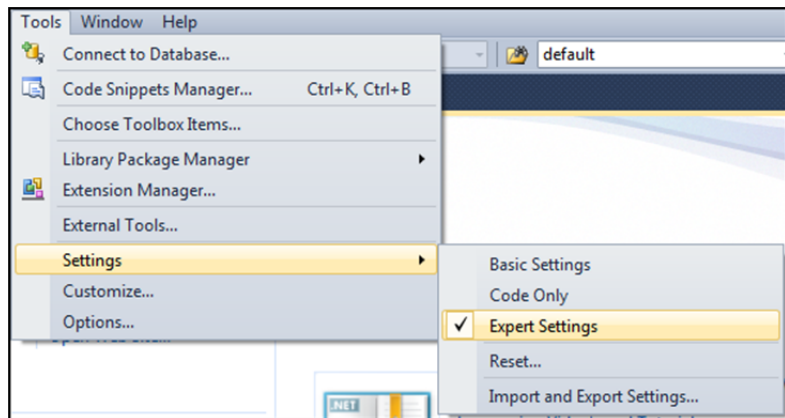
Tools Window Help

default

Connect to Database...
Code Snippets Manager... Ctrl+K, Ctrl+B
Choose Toolbox Items...
Library Package Manager
Extension Manager...
External Tools...
Settings
Customize...
Options...

Basic Settings
Code Only
✓ Expert Settings
Reset...
Import and Export Settings...

.NET